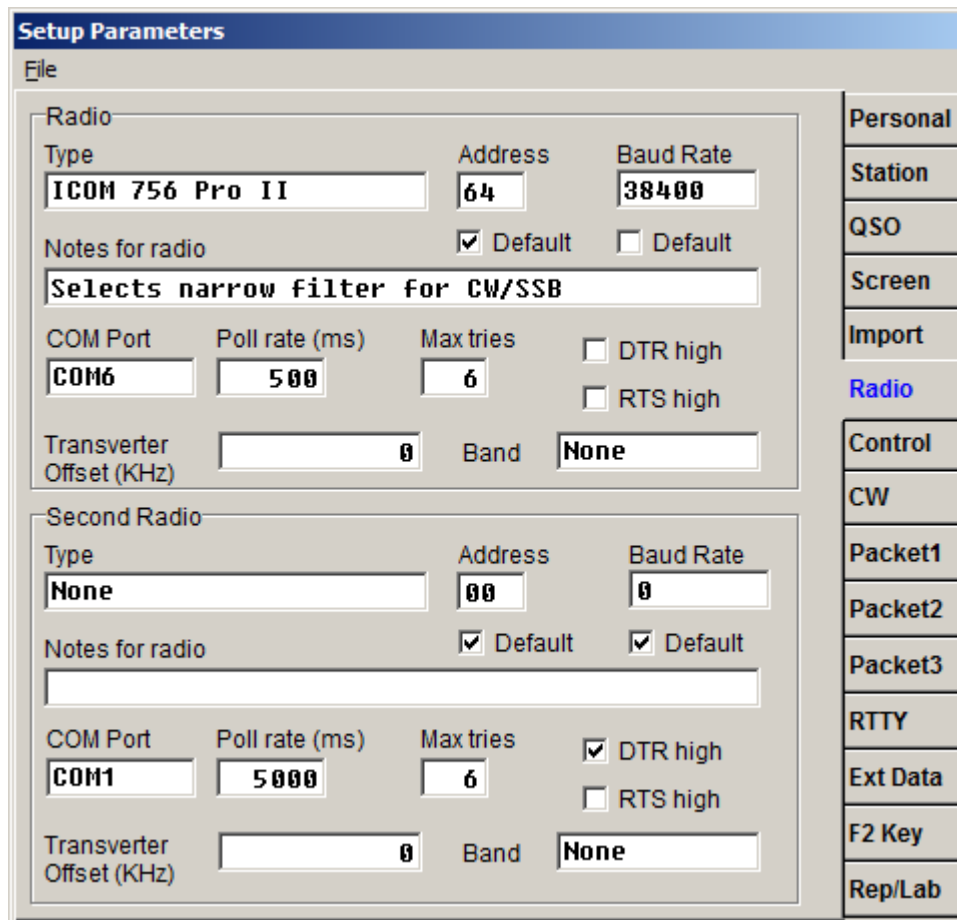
Setup Parameters

File

Radio

Type

ICOM 756 Pro II

Address

64

Baud Rate

38400

Notes for radio

☑ Default

☐ Default

Selects narrow filter for CW/SSB

COM Port

COM6

Poll rate (ms)

500

Max tries

6

☐ DTR high

☐ RTS high

Transverter Offset (KHz)

0

Band

None

Second Radio

Type

None

Address

00

Baud Rate

0

Notes for radio

☑ Default

☑ Default

COM Port

COM1

Poll rate (ms)

5000

Max tries

6

☑ DTR high

☐ RTS high

Transverter Offset (KHz)

0

Band

None

Personal

Station

QSO

Screen

Import

Radio

Control

CW

Packet1

Packet2

Packet3

RTTY

Ext Data

F2 Key

Rep/Lab